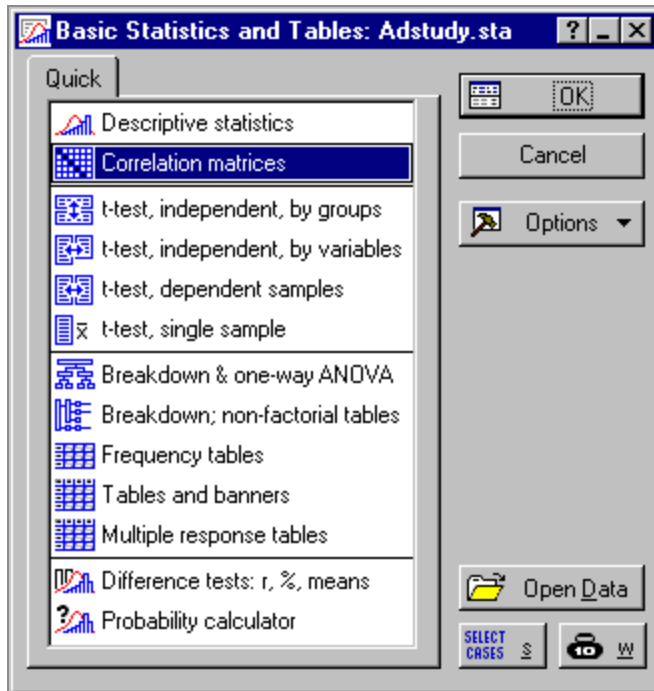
Basic Statistics and Tables: Adstudy.sta

Quick

Descriptive statistics
Correlation matrices
t-test, independent, by groups
t-test, independent, by variables
t-test, dependent samples
t-test, single sample
Breakdown & one-way ANOVA
Breakdown; non-factorial tables
Frequency tables
Tables and banners
Multiple response tables
Difference tests: r, %, means
Probability calculator

OK
Cancel
Options
Open Data
SELECT CASES S
W